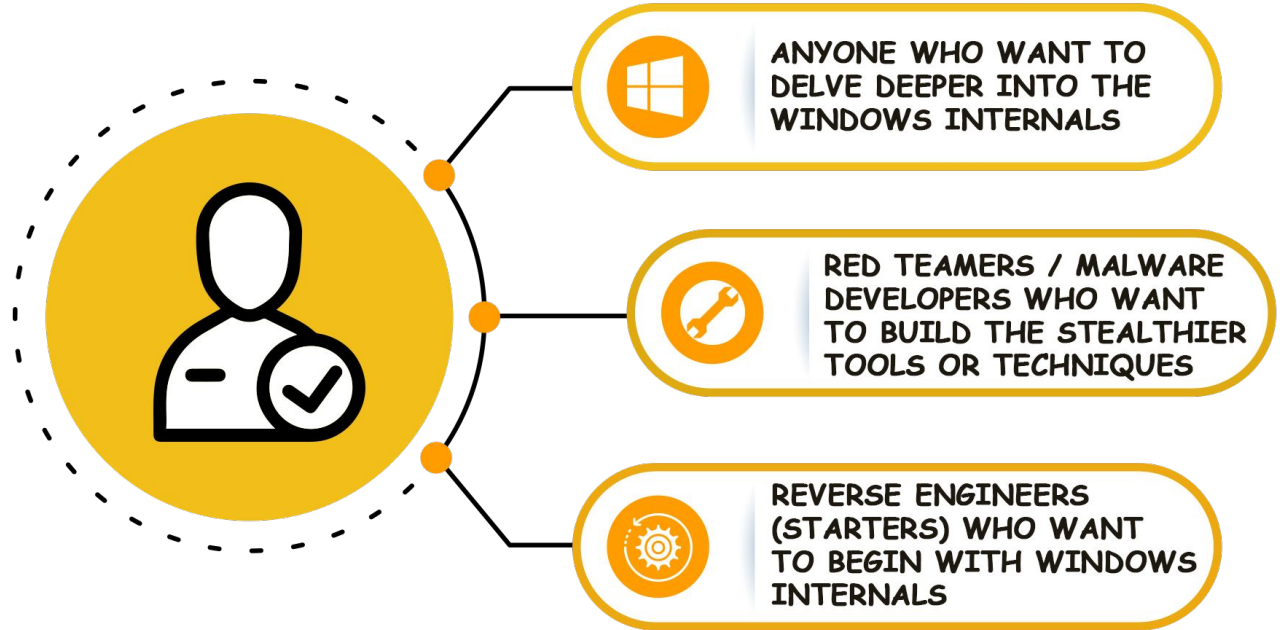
ANYONE WHO WANT TO DELVE DEEPER INTO THE WINDOWS INTERNALS

RED TEAMERS / MALWARE DEVELOPERS WHO WANT TO BUILD THE STEALTHIER TOOLS OR TECHNIQUES

REVERSE ENGINEERS (STARTERS) WHO WANT TO BEGIN WITH WINDOWS INTERNALS